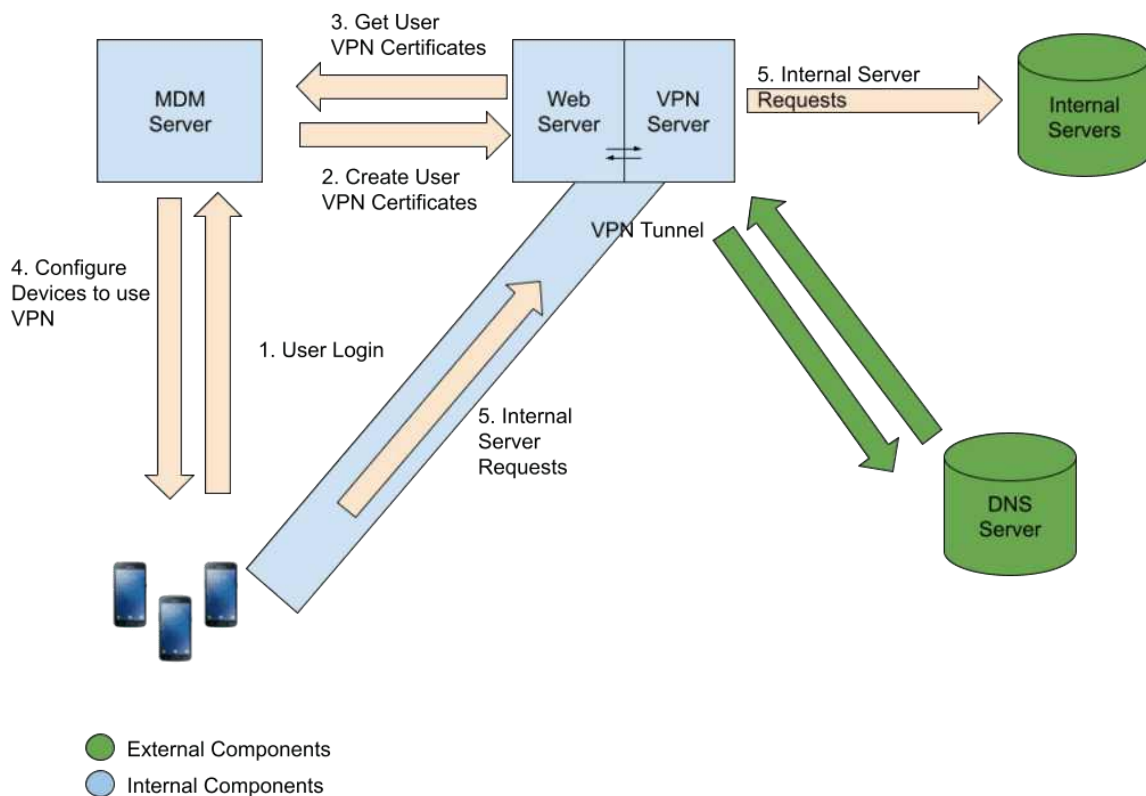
3. Get User VPN Certificates

MDM Server

Web Server

VPN Server

5. Internal Server Requests

Internal Servers

2. Create User VPN Certificates

VPN Tunnel

4. Configure Devices to use VPN

1. User Login

5. Internal Server Requests

DNS Server

External Components

Internal Components